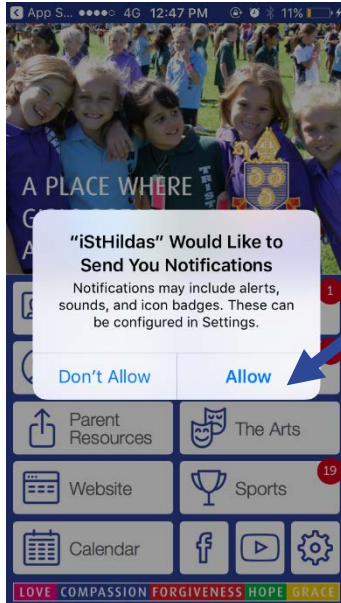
◀ App S... ●●●●○ 4G 12:47 PM 11%

A PLACE WHERE G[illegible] A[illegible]

"iStHildas" Would Like to Send You Notifications

Notifications may include alerts, sounds, and icon badges. These can be configured in Settings.

Don't Allow

Allow

1

Parent Resources

The Arts

Website

Sports

19

Calendar

LOVE COMPASSION FORGIVENESS HOPE GRACE